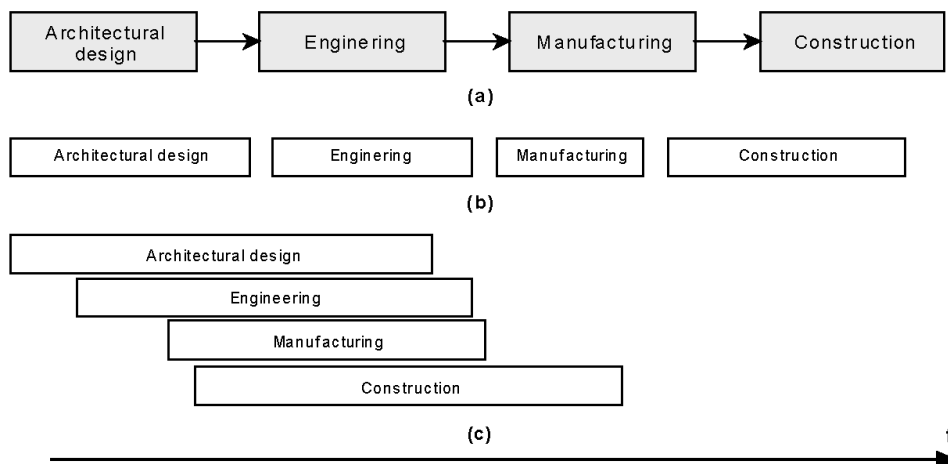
Architectural design

Enginering

Manufacturing

Construction

(a)

Architectural design

Enginering

Manufacturing

Construction

(b)

Architectural design

Engineering

Manufacturing

Construction

(c)

t